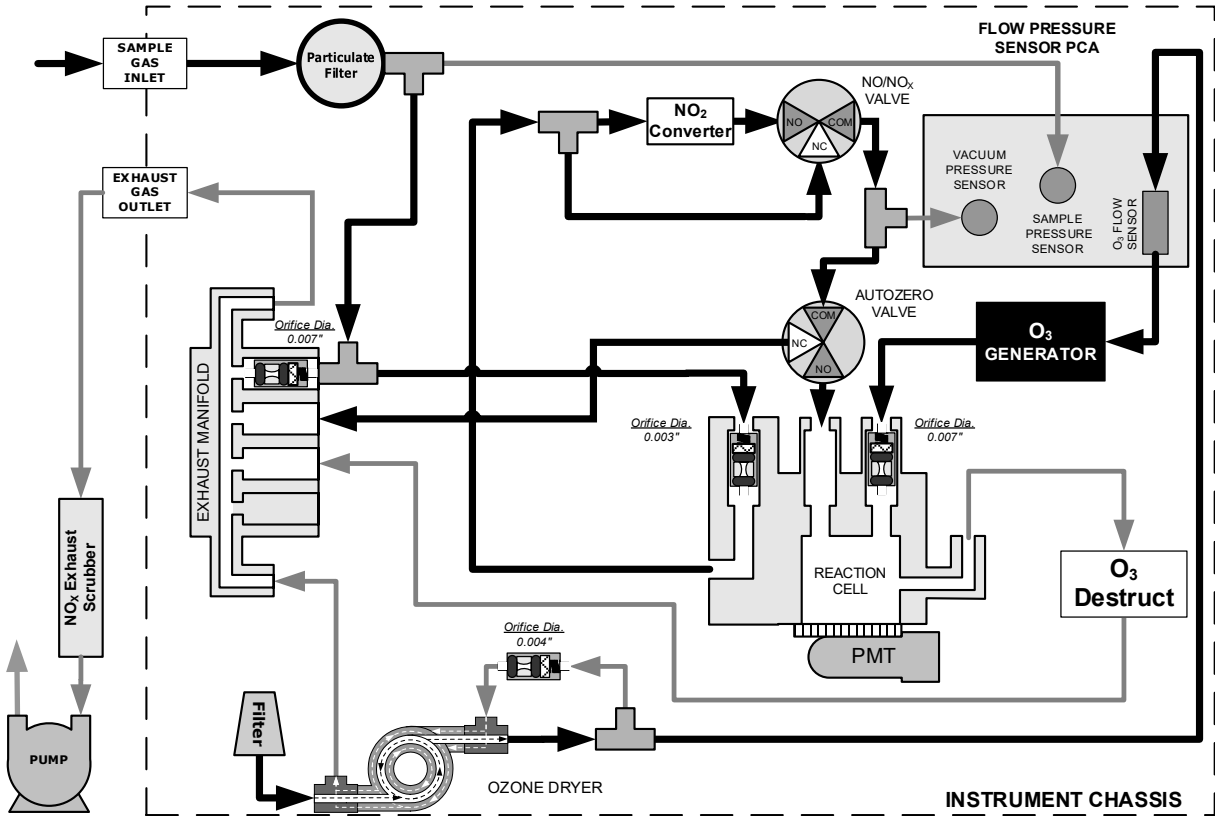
SAMPLE GAS INLET

Particulate Filter

FLOW PRESSURE SENSOR PCA

$NO_2$ Converter

NO/$NO_X$ VALVE

NO

COM

NC

VACUUM PRESSURE SENSOR

SAMPLE PRESSURE SENSOR

$O_3$ FLOW SENSOR

EXHAUST GAS OUTLET

AUTOZERO VALVE

COM

NC

NO

Orifice Dia. 0.007"

$O_3$ GENERATOR

EXHAUST MANIFOLD

Orifice Dia. 0.003"

Orifice Dia. 0.007"

$NO_X$ Exhaust Scrubber

REACTION CELL

$O_3$ Destruct

PMT

Orifice Dia. 0.004"

Filter

PUMP

OZONE DRYER

INSTRUMENT CHASSIS